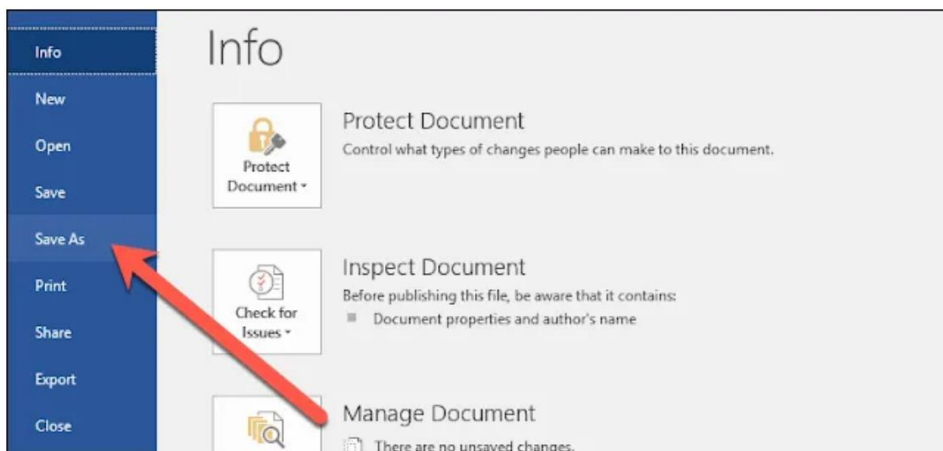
Info
New
Open
Save
Save As
Print
Share
Export
Close

Info

Protect Document
Protect Document
Control what types of changes people can make to this document.

Check for Issues
Inspect Document
Before publishing this file, be aware that it contains:
Document properties and author's name

Manage Document
There are no unsaved changes.